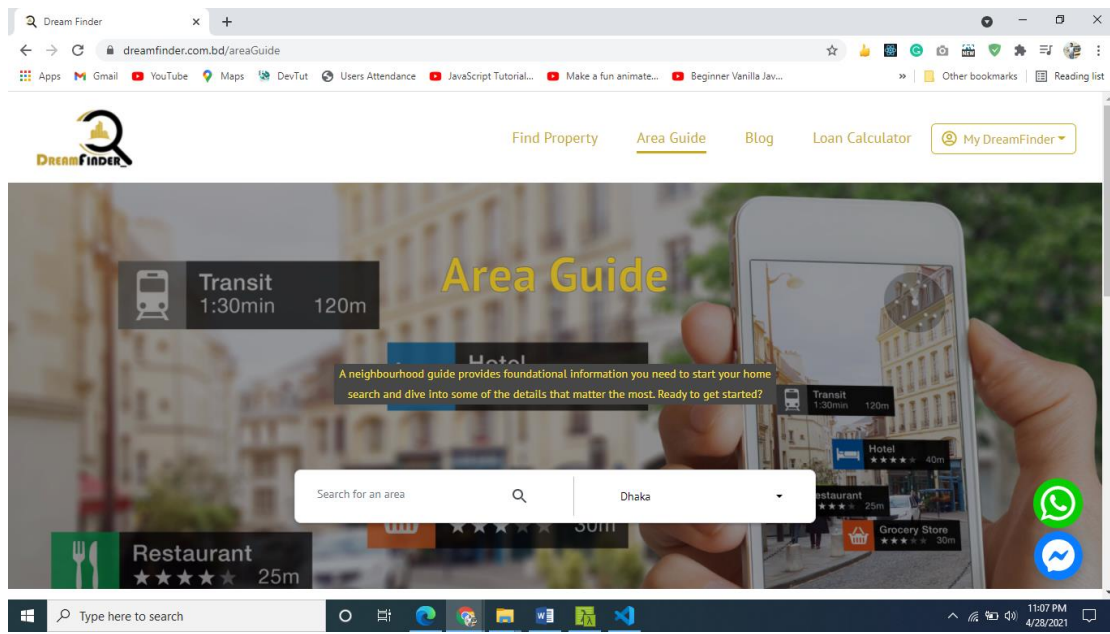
Dream Finder ×

dreamfinder.com.bd/areaGuide

Apps Gmail YouTube Maps DevTut Users Attendance JavaScript Tutorial... Make a fun animate... Beginner Vanilla Jav... » Other bookmarks Reading list

DreamFinder

Find Property Area Guide Blog Loan Calculator My DreamFinder

Transit 1:30min 120m

Area Guide

Hotel

A neighbourhood guide provides foundational information you need to start your home search and dive into some of the details that matter the most. Ready to get started?

Transit 1:30min 120m

Hotel 40m

Restaurant 25m

Grocery Store 30m

Search for an area

Dhaka

30m

Restaurant 25m

Type here to search

11:07 PM 4/28/2021